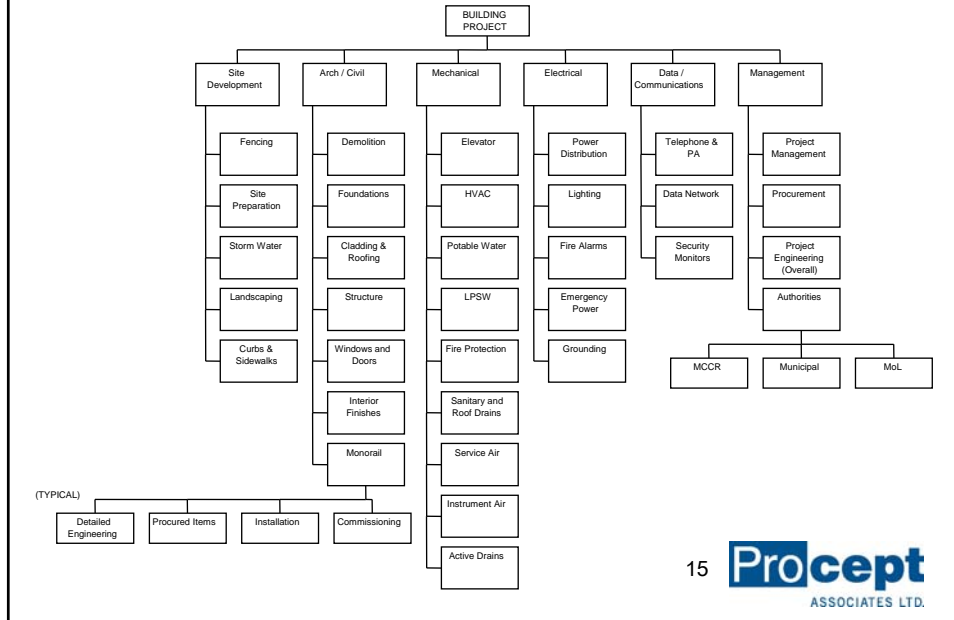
BUILDING PROJECT

Site Development

Fencing

Site Preparation

Storm Water

Landscaping

Curbs & Sidewalks

Arch / Civil

Demolition

Foundations

Cladding & Roofing

Structure

Windows and Doors

Interior Finishes

Monorail

Mechanical

Elevator

HVAC

Potable Water

LPSW

Fire Protection

Sanitary and Roof Drains

Service Air

Instrument Air

Active Drains

Electrical

Power Distribution

Lighting

Fire Alarms

Emergency Power

Grounding

Data / Communications

Telephone & PA

Data Network

Security Monitors

Management

Project Management

Procurement

Project Engineering (Overall)

Authorities

MCCR

Municipal

MoL

(TYPICAL)

Detailed Engineering

Procured Items

Installation

Commissioning

15

Procept

ASSOCIATES LTD.